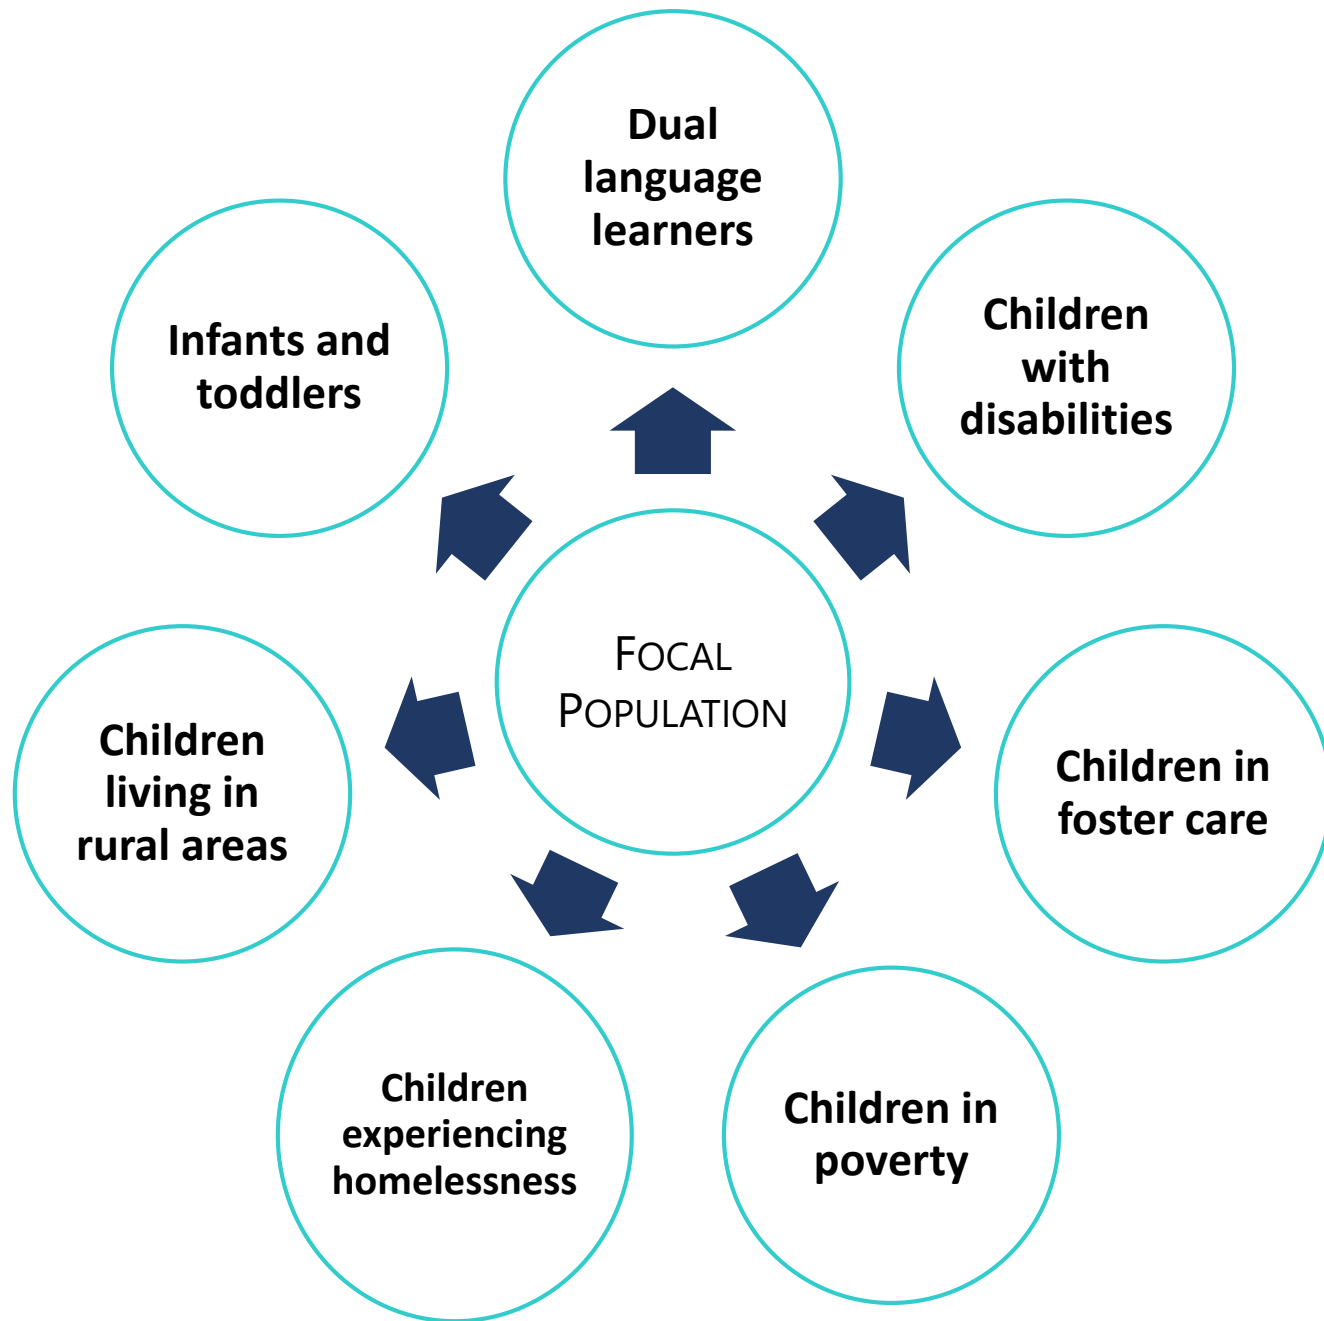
FOCAL POPULATION

Dual language learners

Children with disabilities

Children in foster care

Children in poverty

Children experiencing homelessness

Children living in rural areas

Infants and toddlers